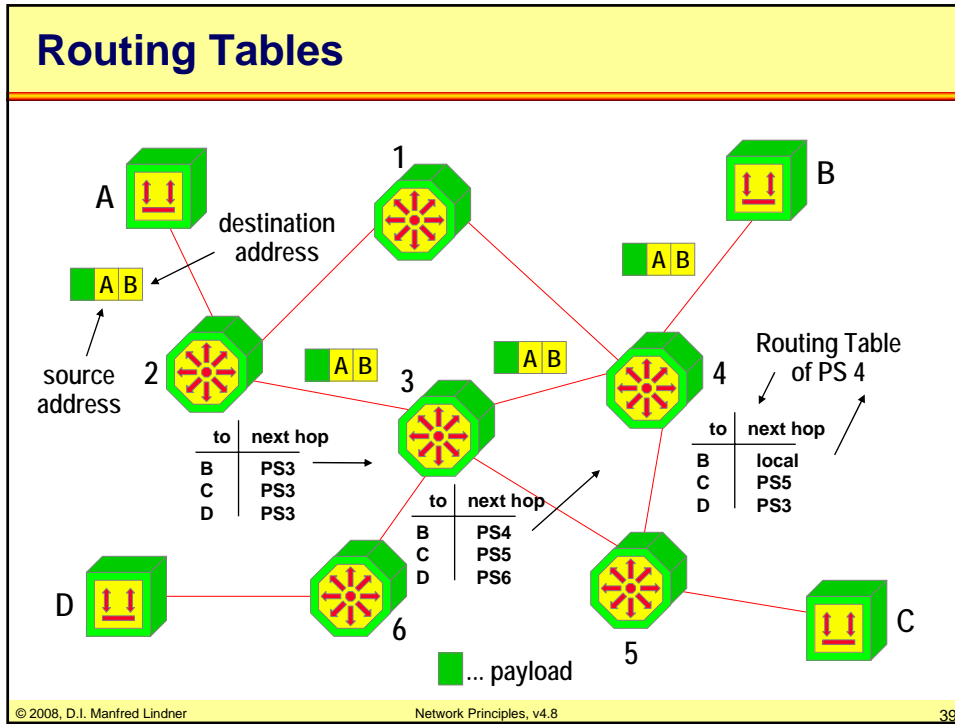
Routing Tables

A

1

B

destination address

A B

A B

source address

2

A B

A B

3

4

Routing Table of PS 4

| to | next hop |
|---|---|
| B | PS3 |
| C | PS3 |
| D | PS3 |

| to | next hop |
|---|---|
| B | PS4 |
| C | PS5 |
| D | PS6 |

| to | next hop |
|---|---|
| B | local |
| C | PS5 |
| D | PS3 |

D

6

5

C

... payload

© 2008, D.I. Manfred Lindner

Network Principles, v4.8

39